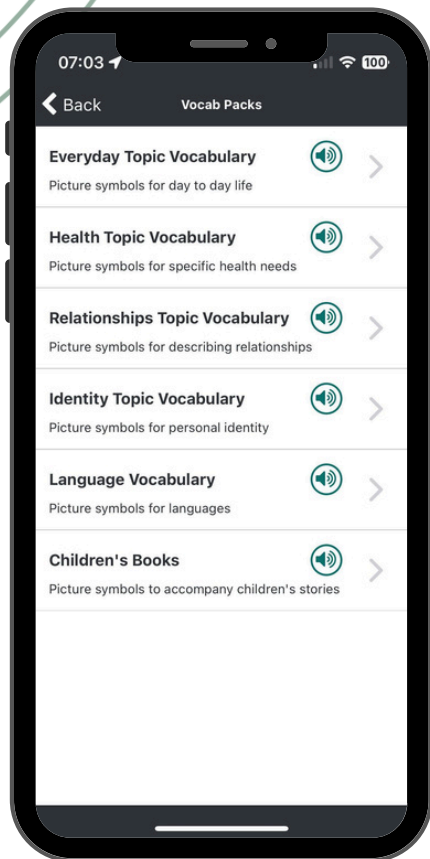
07:03
100

Back
Vocab Packs

Everyday Topic Vocabulary
Picture symbols for day to day life

Health Topic Vocabulary
Picture symbols for specific health needs

Relationships Topic Vocabulary
Picture symbols for describing relationships

Identity Topic Vocabulary
Picture symbols for personal identity

Language Vocabulary
Picture symbols for languages

Children's Books
Picture symbols to accompany children's stories